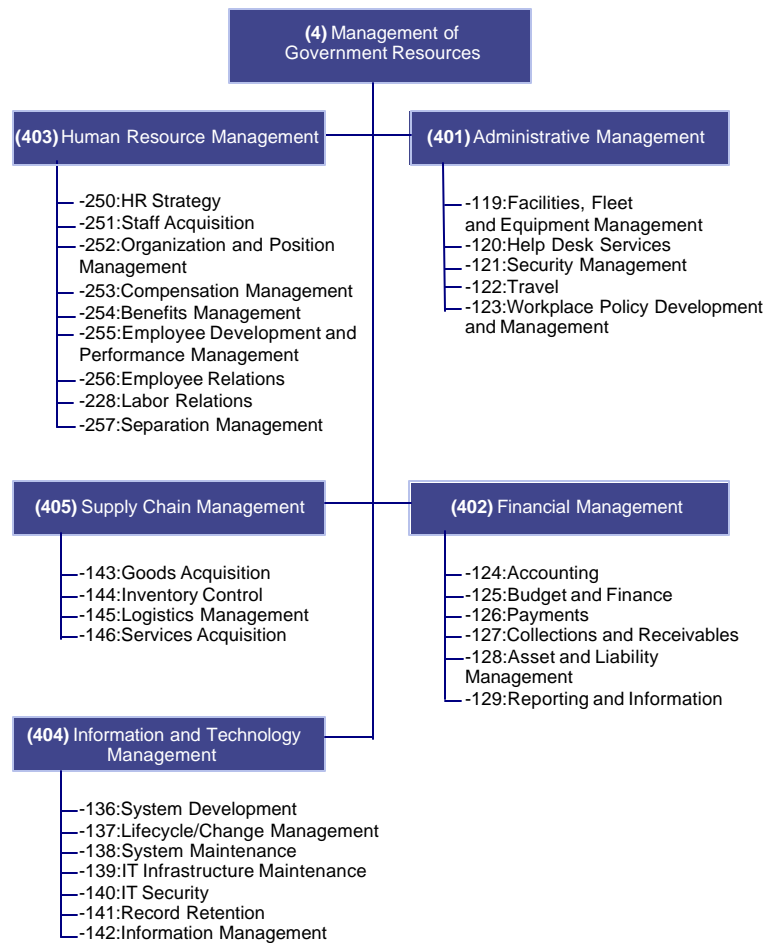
**(4)** Management of Government Resources

**(403)** Human Resource Management

-250:HR Strategy
-251:Staff Acquisition
-252:Organization and Position Management
-253:Compensation Management
-254:Benefits Management
-255:Employee Development and Performance Management
-256:Employee Relations
-228:Labor Relations
-257:Separation Management

**(401)** Administrative Management

-119:Facilities, Fleet and Equipment Management
-120:Help Desk Services
-121:Security Management
-122:Travel
-123:Workplace Policy Development and Management

**(405)** Supply Chain Management

-143:Goods Acquisition
-144:Inventory Control
-145:Logistics Management
-146:Services Acquisition

**(402)** Financial Management

-124:Accounting
-125:Budget and Finance
-126:Payments
-127:Collections and Receivables
-128:Asset and Liability Management
-129:Reporting and Information

**(404)** Information and Technology Management

-136:System Development
-137:Lifecycle/Change Management
-138:System Maintenance
-139:IT Infrastructure Maintenance
-140:IT Security
-141:Record Retention
-142:Information Management